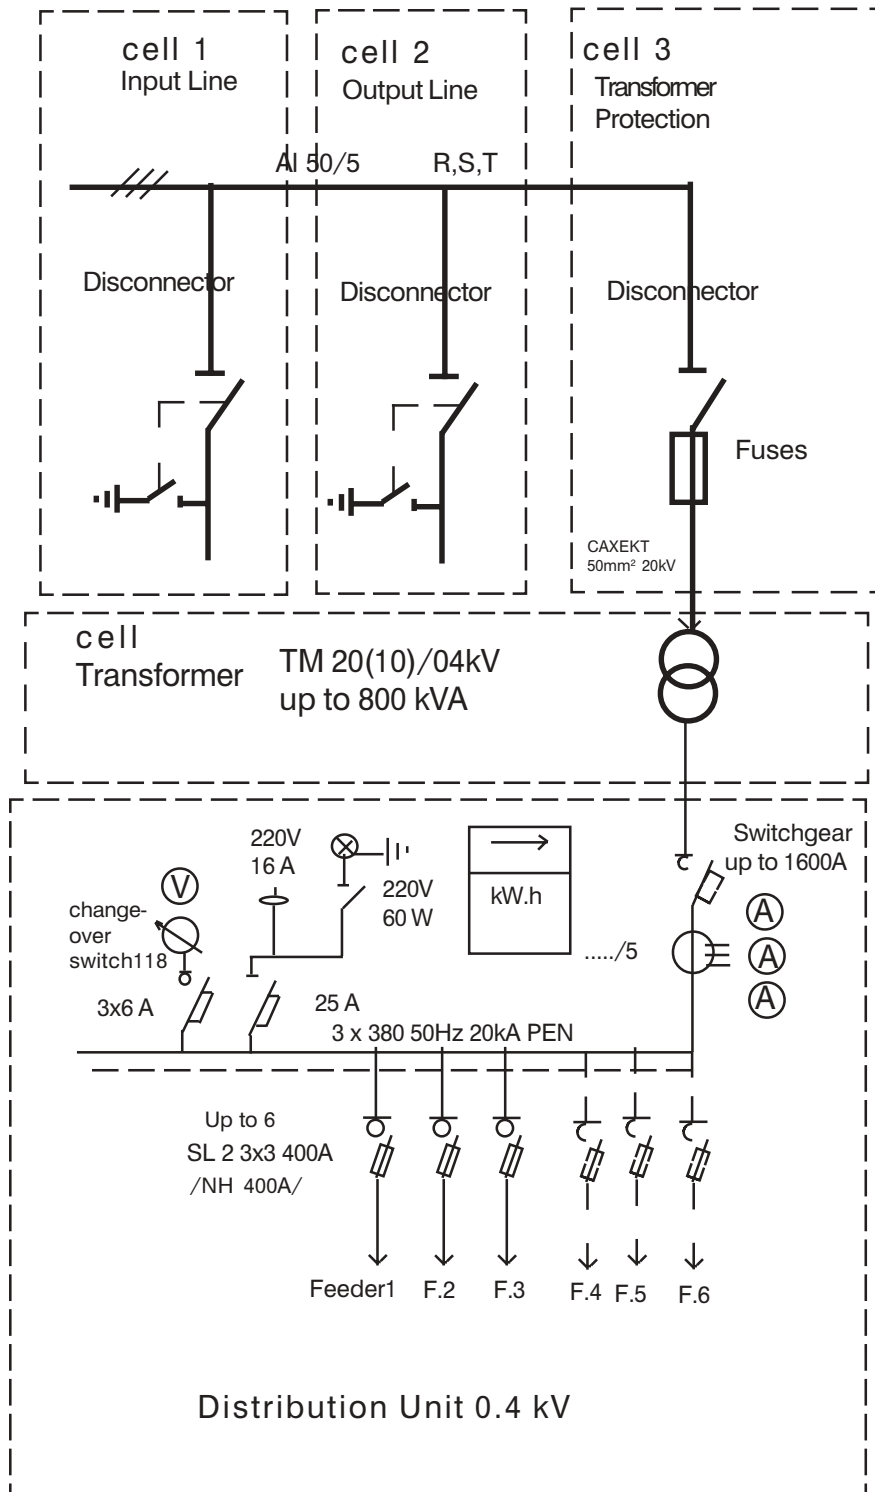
cell 1
Input Line

cell 2
Output Line

cell 3
Transformer
Protection

Al 50/5

R,S,T

Disconnector

Disconnector

Disconnector

Fuses

CAXEKT
50mm² 20kV

cell
Transformer

TM 20(10)/04kV
up to 800 kVA

220V
16 A

220V
60 W

kW.h

Switchgear
up to 1600A

V

change-
over
switch118

...../5

A
A
A

3x6 A

25 A

3 x 380 50Hz 20kA PEN

Up to 6
SL 2 3x3 400A
/NH 400A/

Feeder1 F.2 F.3 F.4 F.5 F.6

Distribution Unit 0.4 kV